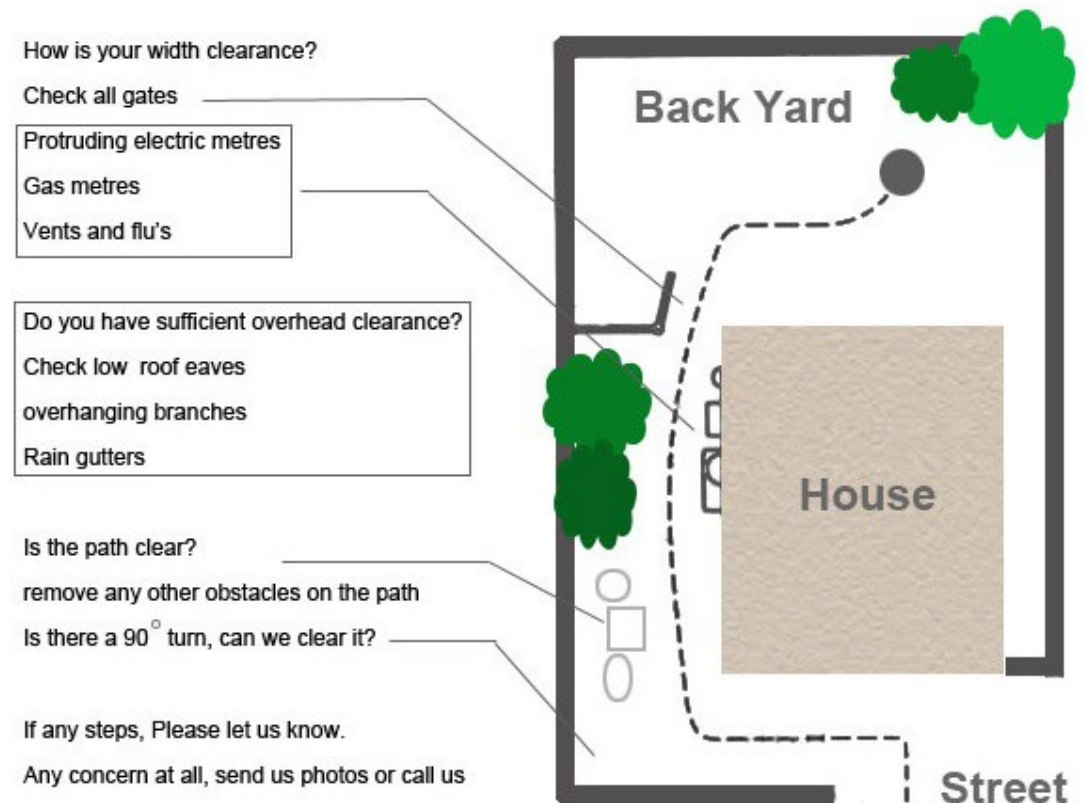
How is your width clearance?

Check all gates

Protruding electric metres

Gas metres

Vents and flu's

Do you have sufficient overhead clearance?

Check low roof eaves

overhanging branches

Rain gutters

Is the path clear?

remove any other obstacles on the path

Is there a $90^{\circ}$ turn, can we clear it?

If any steps, Please let us know.

Any concern at all, send us photos or call us

Back Yard

House

Street